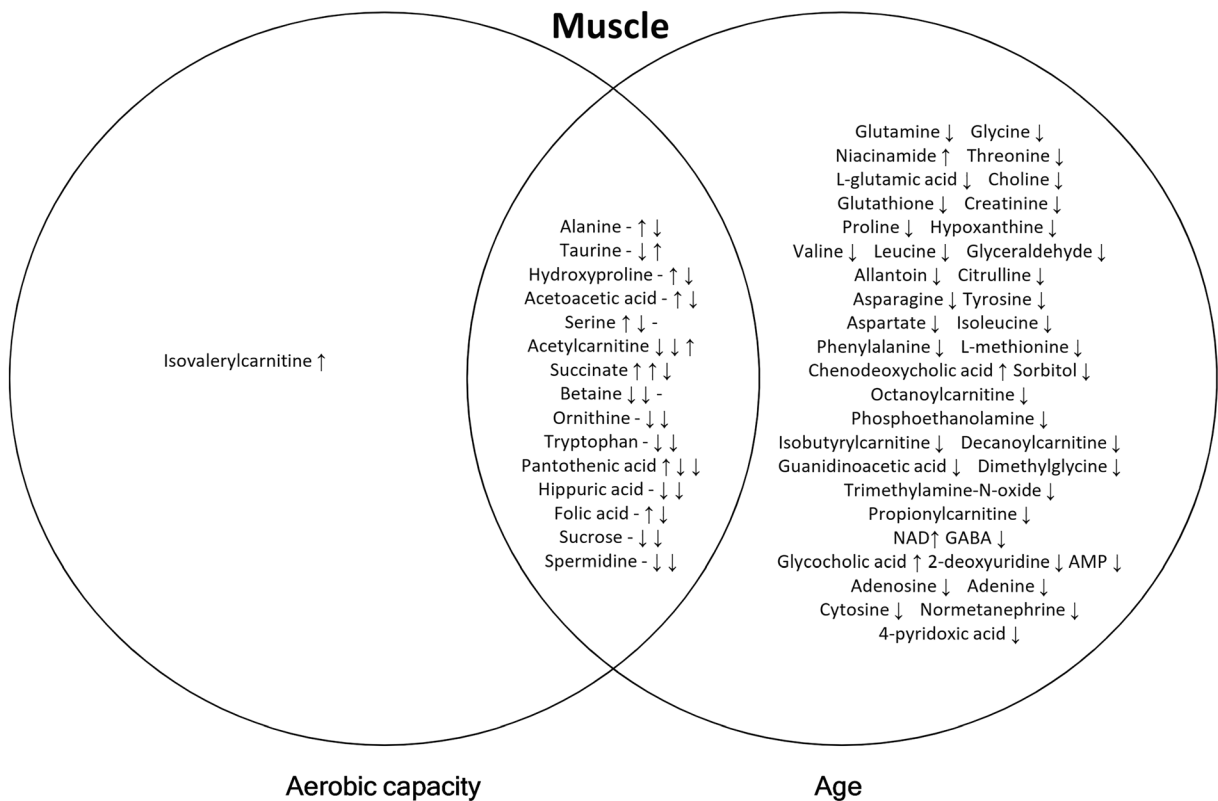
Muscle

Isovalerylcarnitine ↑

Alanine - ↑ ↓
Taurine - ↓ ↑
Hydroxyproline - ↑ ↓
Acetoacetic acid - ↑ ↓
Serine ↑ ↓ -
Acetylcarnitine ↓ ↓ ↑
Succinate ↑ ↑ ↓
Betaine ↓ ↓ -
Ornithine - ↓ ↓
Tryptophan - ↓ ↓
Pantothenic acid ↑ ↓ ↓
Hippuric acid - ↓ ↓
Folic acid - ↑ ↓
Sucrose - ↓ ↓
Spermidine - ↓ ↓

Glutamine ↓ Glycine ↓
Niacinamide ↑ Threonine ↓
L-glutamic acid ↓ Choline ↓
Glutathione ↓ Creatinine ↓
Proline ↓ Hypoxanthine ↓
Valine ↓ Leucine ↓ Glyceraldehyde ↓
Allantoin ↓ Citrulline ↓
Asparagine ↓ Tyrosine ↓
Aspartate ↓ Isoleucine ↓
Phenylalanine ↓ L-methionine ↓
Chenodeoxycholic acid ↑ Sorbitol ↓
Octanoylcarnitine ↓
Phosphoethanolamine ↓
Isobutyrylcarnitine ↓ Decanoylcarnitine ↓
Guanidinoacetic acid ↓ Dimethylglycine ↓
Trimethylamine-N-oxide ↓
Propionylcarnitine ↓
NAD↑ GABA ↓
Glycocholic acid ↑ 2-deoxyuridine ↓ AMP ↓
Adenosine ↓ Adenine ↓
Cytosine ↓ Normetanephrine ↓
4-pyridoxic acid ↓

Aerobic capacity

Age